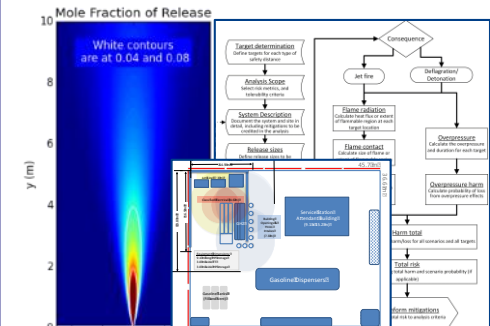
Mole Fraction of Release

White contours are at 0.04 and 0.08

10
8
6
4
2
0

y (m)

Target determination
Define targets for each type of safety distance

Analysis Scope
Select risk metrics, and tolerability criteria

System Description
Document the system and site in detail, including mitigations to be credited in the analysis

Release sizes
Define release size to be

Consequence

Jet fire

Deflagration/ Detonation

Flame radiation
Calculate heat flux or extent of flammable region at each target location

Flame contact
Calculate size of flame or

Overpressure
Calculate the overpressure and duration for each target

Overpressure harm
Calculate probability of loss from overpressure effects

Harm total
harm/loss for all scenarios and all targets

Total risk
total harm and scenario probability (if applicable)

Perform mitigations
total risk to analysis criteria

45.70m
16.76m

Service Station Attendant Building (9.14m x 6.10m)

Gasoline Dispensers

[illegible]